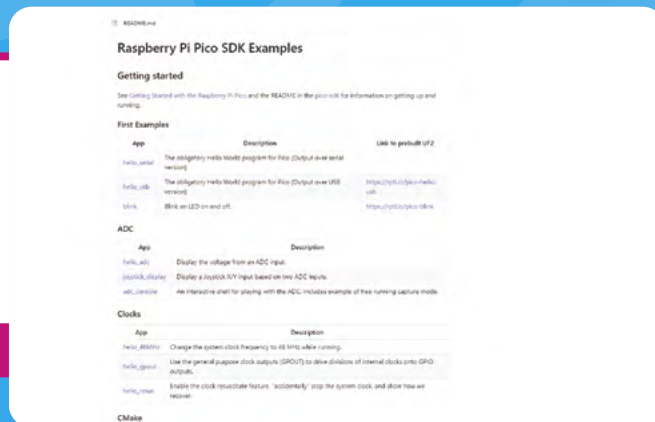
README.md

Raspberry Pi Pico SDK Examples

Getting started

See Getting Started with the Raspberry Pi Pico and the README in the pico-sdk for information on getting up and running.

First Examples

| App | Description | Link to prebuilt UF2 |
|---|---|---|
| hello_serial | The obligatory Hello World program for Pico (Output over serial version) | |
| hello_usb | The obligatory Hello World program for Pico (Output over USB version) | https://rpf.io/pico-hello-usb |
| blink | Blink an LED on and off. | https://rpf.io/pico-blink |

ADC

| App | Description |
|---|---|
| hello_adc | Display the voltage from an ADC input. |
| joystick_display | Display a Joystick X/Y input based on two ADC inputs. |
| adc_console | An interactive shell for playing with the ADC. Includes example of free-running capture mode. |

Clocks

| App | Description |
|---|---|
| hello_48MHz | Change the system clock frequency to 48 MHz while running. |
| hello_gpout | Use the general purpose clock outputs (GPOUT) to drive divisions of internal clocks onto GPIO outputs. |
| hello_resus | Enable the clock resuscitate feature, "accidentally" stop the system clock, and show how we recover. |

CMake